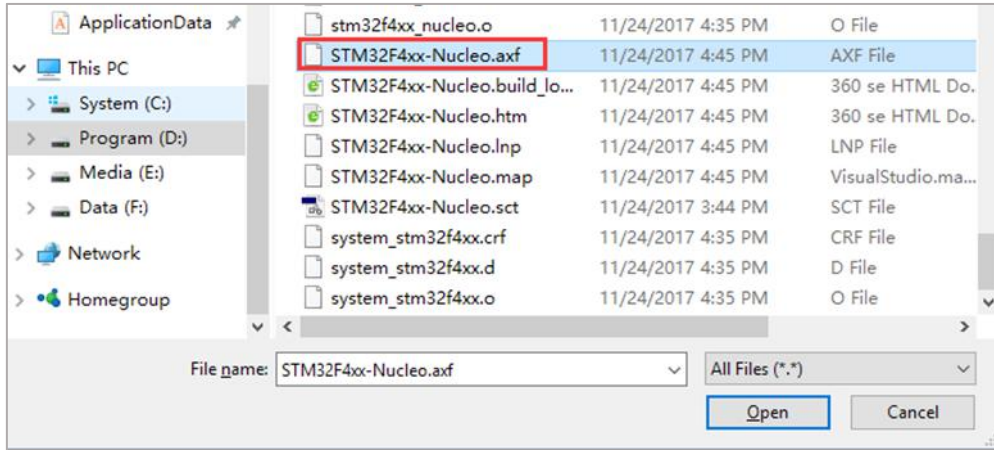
ApplicationData
This PC
System (C:)
Program (D:)
Media (E:)
Data (F:)
Network
Homegroup

| | | |
|---|---|---|
| stm32f4xx_nucleo.o | 11/24/2017 4:35 PM | O File |
| STM32F4xx-Nucleo.axf | 11/24/2017 4:45 PM | AXF File |
| STM32F4xx-Nucleo.build_lo... | 11/24/2017 4:45 PM | 360 se HTML Do... |
| STM32F4xx-Nucleo.htm | 11/24/2017 4:45 PM | 360 se HTML Do... |
| STM32F4xx-Nucleo.lnp | 11/24/2017 4:45 PM | LNP File |
| STM32F4xx-Nucleo.map | 11/24/2017 4:45 PM | VisualStudio.ma... |
| STM32F4xx-Nucleo.sct | 11/24/2017 3:44 PM | SCT File |
| system_stm32f4xx.crf | 11/24/2017 4:35 PM | CRF File |
| system_stm32f4xx.d | 11/24/2017 4:35 PM | D File |
| system_stm32f4xx.o | 11/24/2017 4:35 PM | O File |

File name: STM32F4xx-Nucleo.axf
All Files (*.*)
Open
Cancel